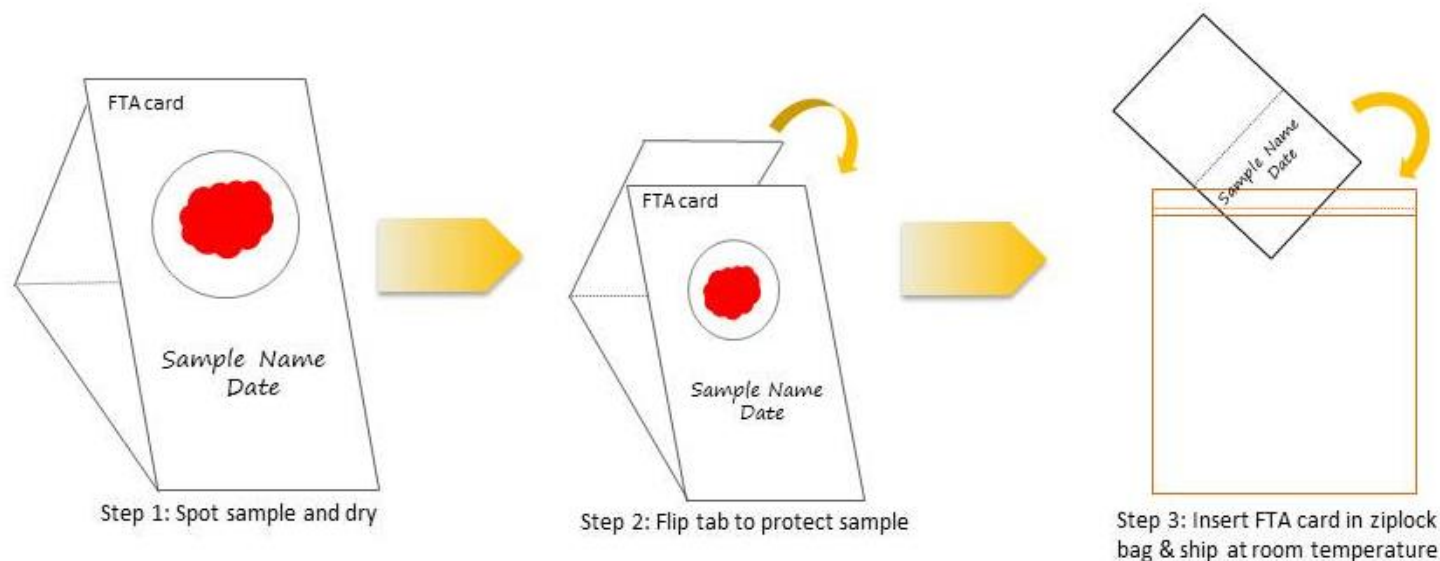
FTA card

Sample Name
Date

Step 1: Spot sample and dry

FTA card

Sample Name
Date

Step 2: Flip tab to protect sample

Sample Name
Date

Step 3: Insert FTA card in ziplock bag & ship at room temperature